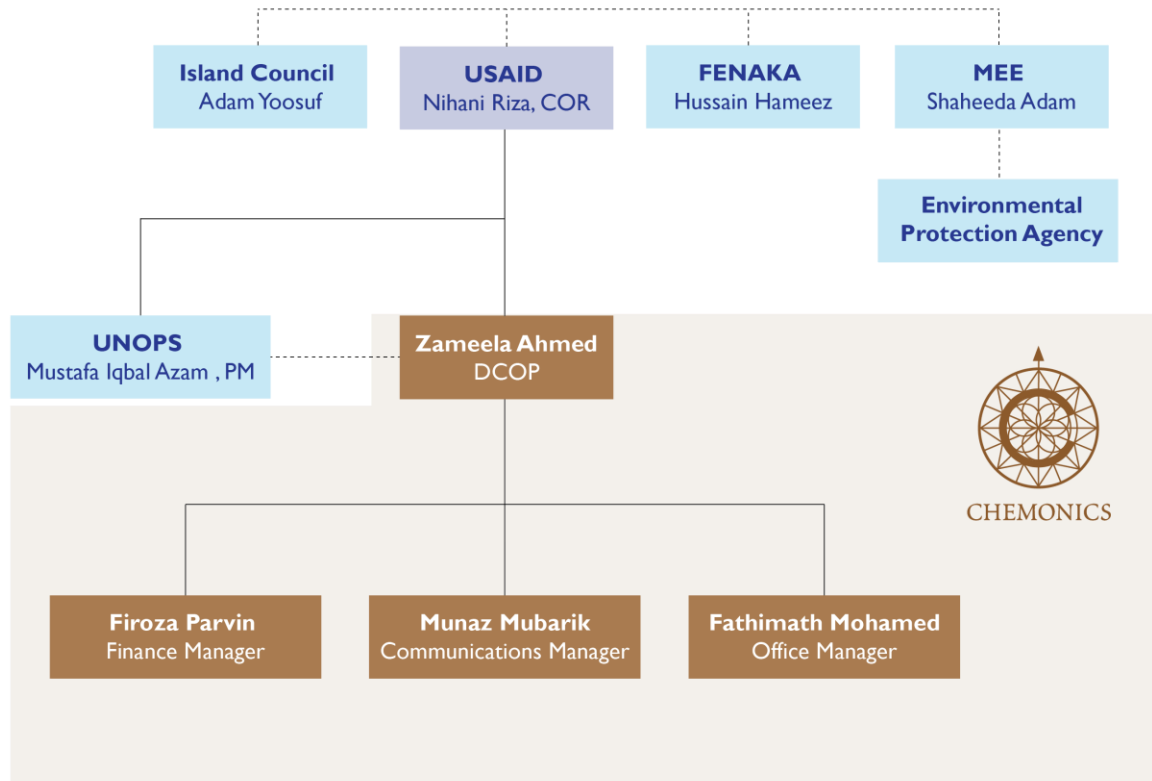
Island Council
Adam Yoosuf

USAID
Nihani Riza, COR

FENAKA
Hussain Hameez

MEE
Shaheeda Adam

Environmental Protection Agency

UNOPS
Mustafa Iqbal Azam , PM

Zameela Ahmed
DCOP

CHEMONICS

Firoza Parvin
Finance Manager

Munaz Mubarik
Communications Manager

Fathimath Mohamed
Office Manager